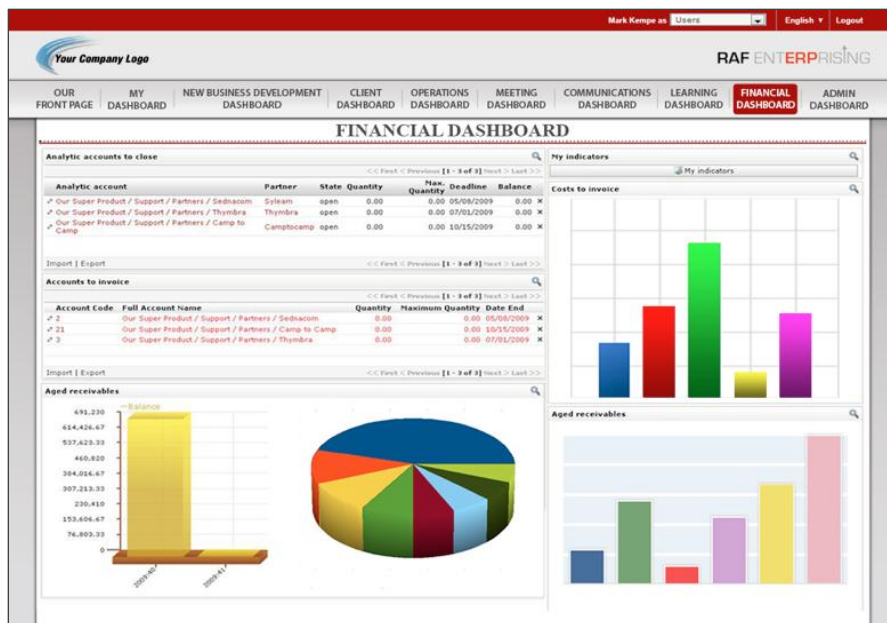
Mark Kempe as Users English ▼ Logout

Your Company Logo

RAF ENTERPRISING

OUR FRONT PAGE | MY DASHBOARD | NEW BUSINESS DEVELOPMENT DASHBOARD | CLIENT DASHBOARD | OPERATIONS DASHBOARD | MEETING DASHBOARD | COMMUNICATIONS DASHBOARD | LEARNING DASHBOARD | FINANCIAL DASHBOARD | ADMIN DASHBOARD

FINANCIAL DASHBOARD

Analytic accounts to close

<< First < Previous [1 - 3 of 3] Next > Last >>

| Analytic account | Partner | State | Quantity | Max. Quantity | Deadline | Balance |
|---|---|---|---|---|---|---|
| Our Super Product / Support / Partners / Sednacom | Syleam | open | 0.00 | 0.00 | 05/08/2009 | 0.00 × |
| Our Super Product / Support / Partners / Thymbra | Thymbra | open | 0.00 | 0.00 | 07/01/2009 | 0.00 × |
| Our Super Product / Support / Partners / Camp to Camp | Camptocamp | open | 0.00 | 0.00 | 10/15/2009 | 0.00 × |

Import | Export

<< First < Previous [1 - 3 of 3] Next > Last >>

Accounts to invoice

<< First < Previous [1 - 3 of 3] Next > Last >>

| Account Code | Full Account Name | Quantity | Maximum Quantity | Date End |
|---|---|---|---|---|
| 2 | Our Super Product / Support / Partners / Sednacom | 0.00 | 0.00 | 05/08/2009 × |
| 21 | Our Super Product / Support / Partners / Camp to Camp | 0.00 | 0.00 | 10/15/2009 × |
| 3 | Our Super Product / Support / Partners / Thymbra | 0.00 | 0.00 | 07/01/2009 × |

Import | Export

<< First < Previous [1 - 3 of 3] Next > Last >>

Aged receivables

Balance

691,230
614,426.67
537,623.33
460,820
384,016.67
307,213.33
230,410
153,606.67
76,803.33
0

2009-40
2009-41

My indicators

My indicators

Costs to invoice

Aged receivables